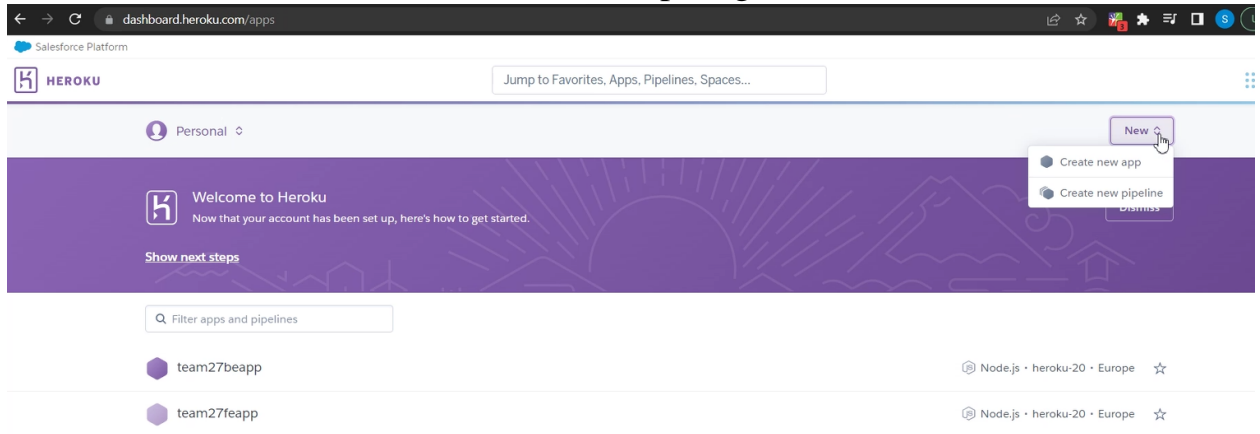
dashboard.heroku.com/apps

Salesforce Platform

HEROKU

Jump to Favorites, Apps, Pipelines, Spaces...

Personal

New

Create new app

Create new pipeline

Welcome to Heroku

Now that your account has been set up, here's how to get started.

Dismiss

Show next steps

Filter apps and pipelines

team27beapp

Node.js • heroku-20 • Europe

team27feapp

Node.js • heroku-20 • Europe